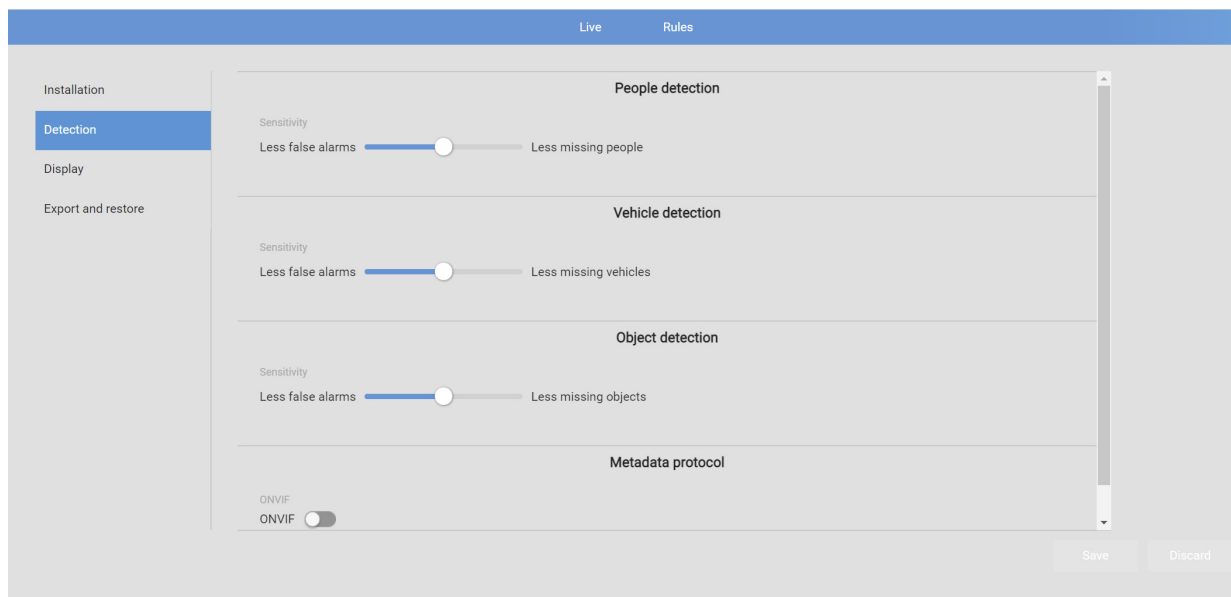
Live Rules

Installation
Detection
Display
Export and restore

People detection

Sensitivity
Less false alarms Less missing people

Vehicle detection

Sensitivity
Less false alarms Less missing vehicles

Object detection

Sensitivity
Less false alarms Less missing objects

Metadata protocol

ONVIF
ONVIF

Save Discard